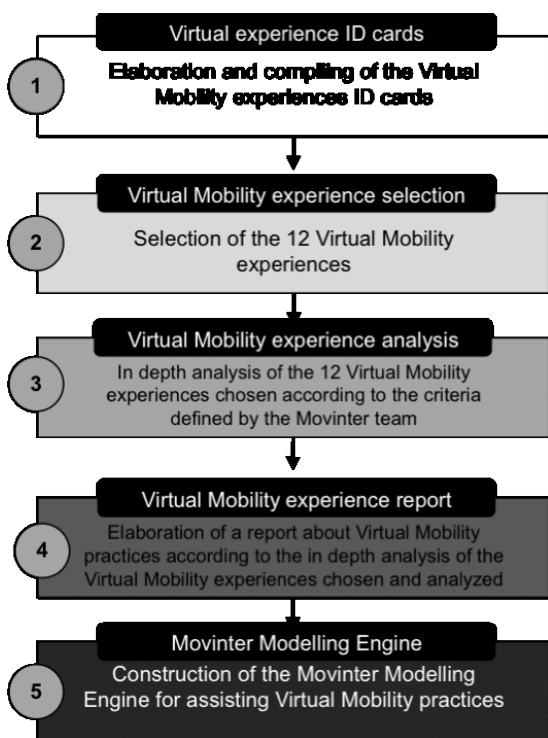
1

Virtual experience ID cards

Elaboration and compiling of the Virtual Mobility experiences ID cards

2

Virtual Mobility experience selection

Selection of the 12 Virtual Mobility experiences

3

Virtual Mobility experience analysis

In depth analysis of the 12 Virtual Mobility experiences chosen according to the criteria defined by the Movinter team

4

Virtual Mobility experience report

Elaboration of a report about Virtual Mobility practices according to the in depth analysis of the Virtual Mobility experiences chosen and analyzed

5

Movinter Modelling Engine

Construction of the Movinter Modelling Engine for assisting Virtual Mobility practices